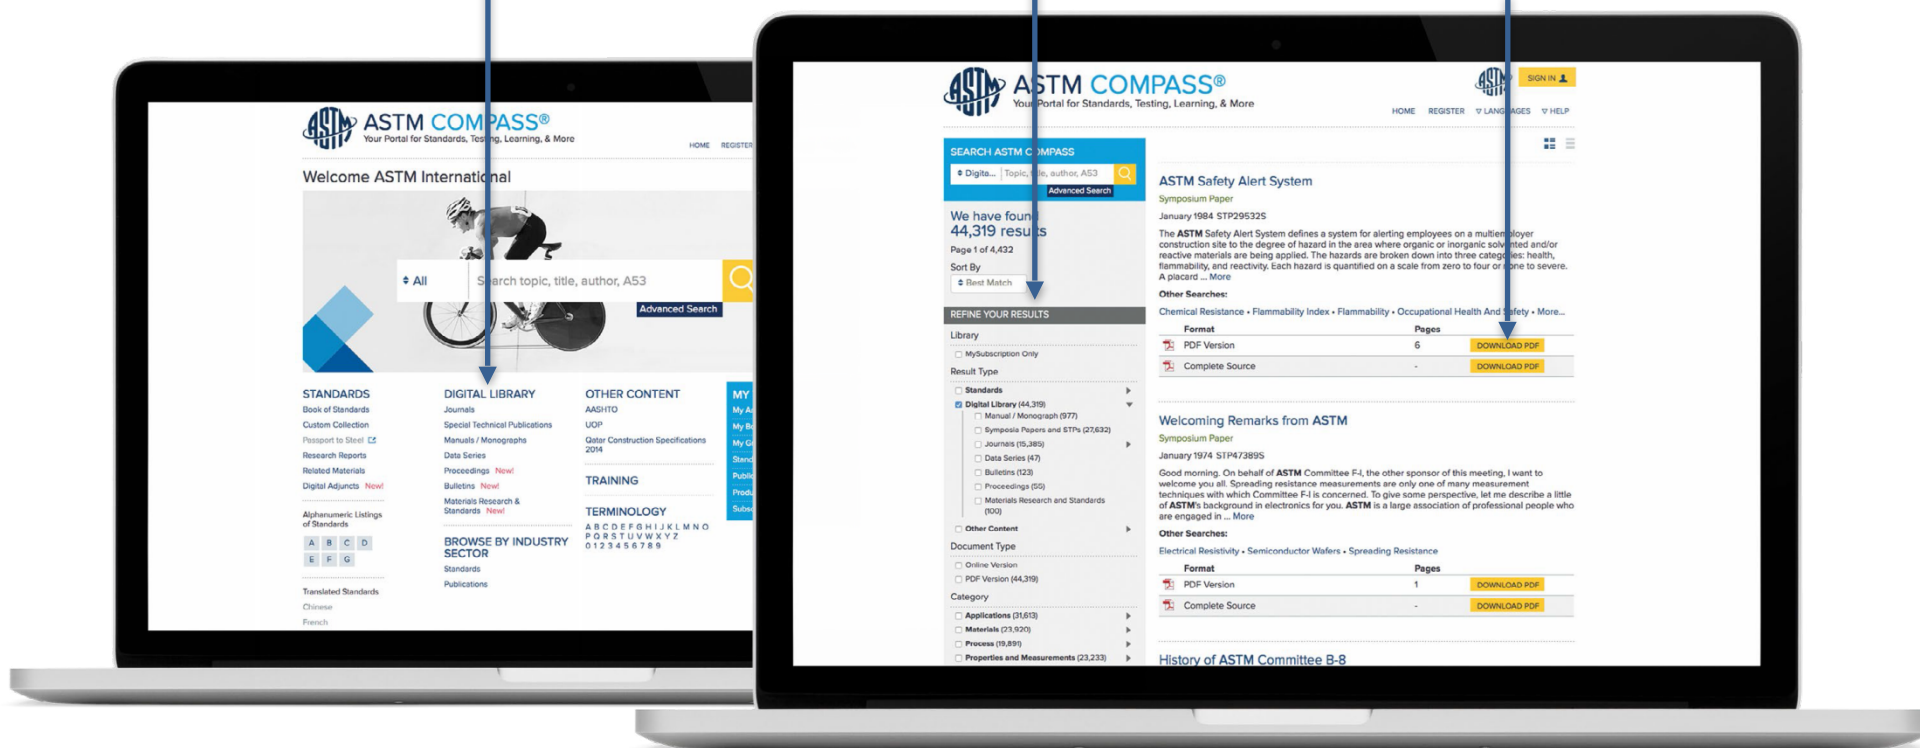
ASTM COMPASS®
Your Portal for Standards, Testing, Learning, & More

HOME REGISTER

Welcome ASTM International

All
Search topic, title, author, A53
Advanced Search

STANDARDS
Book of Standards
Custom Collection
Passport to Steel
Research Reports
Related Materials
Digital Adjuncts New!

Alphanumeric Listings of Standards
A B C D
E F G

Translated Standards
Chinese
French

DIGITAL LIBRARY
Journals
Special Technical Publications
Manuals / Monographs
Data Series
Proceedings New!
Bulletins New!
Materials Research & Standards New!

BROWSE BY INDUSTRY SECTOR
Standards
Publications

OTHER CONTENT
AASHTO
UOP
Qatar Construction Specifications 2014

TRAINING

TERMINOLOGY
A B C D E F G H I J K L M N O P Q R S T U V W X Y Z
0 1 2 3 4 5 6 7 8 9

MY
My A
My B
My G
Stand
Publi
Produ
Subs

ASTM COMPASS®
Your Portal for Standards, Testing, Learning, & More

SIGN IN
HOME REGISTER LANGUAGES HELP

SEARCH ASTM COMPASS
Digita... Topic, title, author, A53
Advanced Search

We have found 44,319 results
Page 1 of 4,432
Sort By
Best Match

REFINE YOUR RESULTS
Library
MySubscription Only
Result Type
Standards
Digital Library (44,319)
Manual / Monograph (977)
Symposia Papers and STPs (27,632)
Journals (15,385)
Data Series (47)
Bulletins (123)
Proceedings (55)
Materials Research and Standards (100)
Other Content
Document Type
Online Version
PDF Version (44,319)
Category
Applications (31,613)
Materials (23,920)
Process (19,891)
Properties and Measurements (23,233)

ASTM Safety Alert System
Symposium Paper
January 1984 STP29532S
The ASTM Safety Alert System defines a system for alerting employees on a multiemployer construction site to the degree of hazard in the area where organic or inorganic solvented and/or reactive materials are being applied. The hazards are broken down into three categories: health, flammability, and reactivity. Each hazard is quantified on a scale from zero to four or one to severe. A placard ... More
Other Searches:
Chemical Resistance • Flammability Index • Flammability • Occupational Health And Safety • More...

| Format | Pages | |
|---|---|---|
| PDF Version | 6 | DOWNLOAD PDF |
| Complete Source | - | DOWNLOAD PDF |

Welcoming Remarks from ASTM
Symposium Paper
January 1974 STP47389S
Good morning. On behalf of ASTM Committee F-l, the other sponsor of this meeting, I want to welcome you all. Spreading resistance measurements are only one of many measurement techniques with which Committee F-l is concerned. To give some perspective, let me describe a little of ASTM's background in electronics for you. ASTM is a large association of professional people who are engaged in ... More
Other Searches:
Electrical Resistivity • Semiconductor Wafers • Spreading Resistance

| Format | Pages | |
|---|---|---|
| PDF Version | 1 | DOWNLOAD PDF |
| Complete Source | - | DOWNLOAD PDF |

History of ASTM Committee B-8